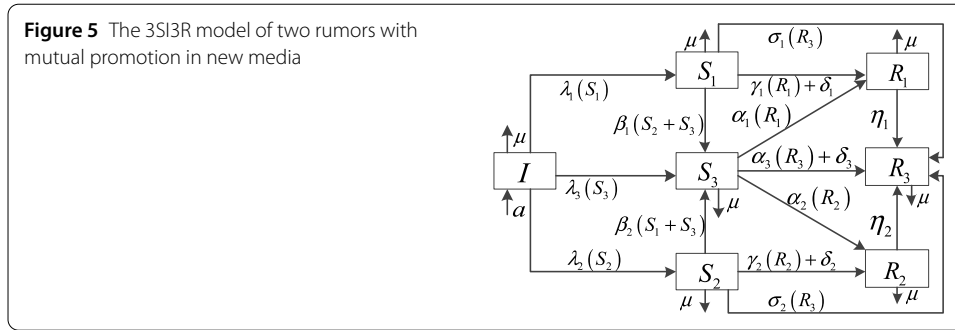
**Figure 5** The 3SI3R model of two rumors with mutual promotion in new media

$\mu$

$\sigma_1(R_3)$

$S_1$

$\mu$

$R_1$

$\lambda_1(S_1)$

$\gamma_1(R_1)+\delta_1$

$\alpha_1(R_1)$

$\eta_1$

$\beta_1(S_2+S_3)$

$\mu$

$I$

$S_3$

$\alpha_3(R_3)+\delta_3$

$R_3$

$\lambda_3(S_3)$

$\mu$

$\alpha_2(R_2)$

$\mu$

$a$

$\beta_2(S_1+S_3)$

$\eta_2$

$\lambda_2(S_2)$

$S_2$

$\gamma_2(R_2)+\delta_2$

$R_2$

$\mu$

$\sigma_2(R_3)$

$\mu$